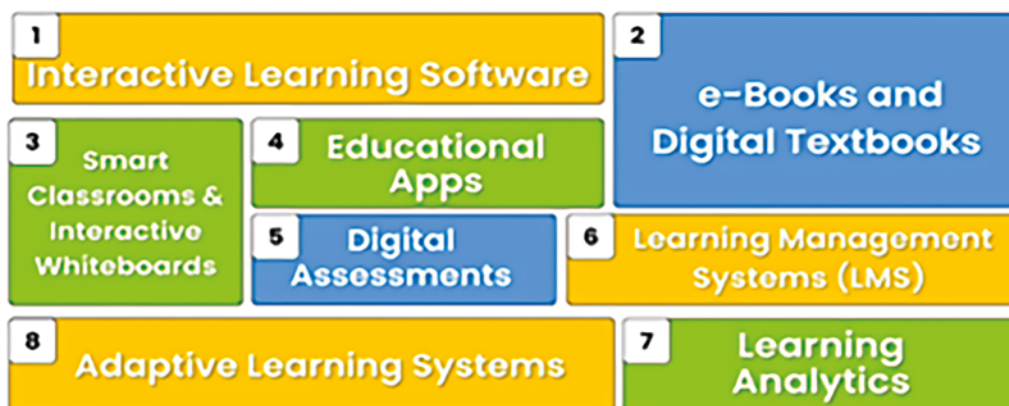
1
Interactive Learning Software

2
e-Books and Digital Textbooks

3
Smart Classrooms & Interactive Whiteboards

4
Educational Apps

5
Digital Assessments

6
Learning Management Systems (LMS)

8
Adaptive Learning Systems

7
Learning Analytics